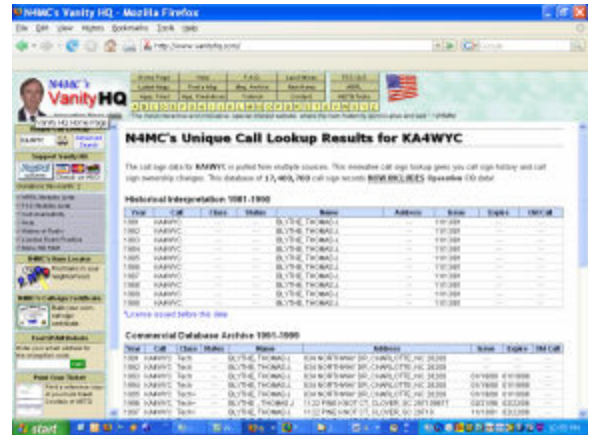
N4MC's Vanity HQ - Mozilla Firefox

File Edit View History Bookmarks Tools Help

http://www.vanityhq.com/

N4MC's VanityHQ

Vanity HQ Home Page

N4MC's Unique Call Lookup Results for KA4WYC

The call sign data for KA4WYC is pulled from multiple sources. This innovative call sign lookup gives you call sign history and call sign ownership changes. This database of 17,469,769 call sign records NOW INCLUDES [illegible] data!

Historical Interpretation 1981-1990

| Year | Call | Class | States | Name | Address | Issue | Expire | Old Call |
|---|---|---|---|---|---|---|---|---|
| 1981 | KA4WYC | | | BLYTHE, THOMAS J | | 1/01/1981 | | |
| 1982 | KA4WYC | | | BLYTHE, THOMAS J | | 1/01/1981 | | |
| 1983 | KA4WYC | | | BLYTHE, THOMAS J | | 1/01/1981 | | |
| 1984 | KA4WYC | | | BLYTHE, THOMAS J | | 1/01/1981 | | |
| 1985 | KA4WYC | | | BLYTHE, THOMAS J | | 1/01/1981 | | |
| 1986 | KA4WYC | | | BLYTHE, THOMAS J | | 1/01/1981 | | |
| 1987 | KA4WYC | | | BLYTHE, THOMAS J | | 1/01/1981 | | |
| 1988 | KA4WYC | | | BLYTHE, THOMAS J | | 1/01/1981 | | |
| 1989 | KA4WYC | | | BLYTHE, THOMAS J | | 1/01/1981 | | |
| 1990 | KA4WYC | | | BLYTHE, THOMAS J | | 1/01/1981 | | |

*License issued before this date

Commercial Database Archive 1991-1999

| Year | Call | Class | States | Name | Address | Issue | Expire | Old Call |
|---|---|---|---|---|---|---|---|---|
| 1991 | KA4WYC | Tech | | BLYTHE, THOMAS J | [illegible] CHARLOTTE, NC 28205 | | | |
| 1992 | KA4WYC | Tech | | BLYTHE, THOMAS J | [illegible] CHARLOTTE, NC 28205 | | | |
| 1993 | KA4WYC | Tech | | BLYTHE, THOMAS J | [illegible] CHARLOTTE, NC 28205 | | | |
| 1994 | KA4WYC | Tech | | BLYTHE, THOMAS J | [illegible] CHARLOTTE, NC 28205 | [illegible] | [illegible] | |
| 1995 | KA4WYC | Tech | | BLYTHE, THOMAS J | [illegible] CHARLOTTE, NC 28205 | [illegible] | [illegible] | |
| 1996 | KA4WYC | Tech+ | | BLYTHE, THOMAS J | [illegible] CLOVER, SC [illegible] | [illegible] | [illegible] | |
| 1997 | KA4WYC | Tech+ | | BLYTHE, THOMAS J | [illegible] CLOVER, SC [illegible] | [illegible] | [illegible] | |

start